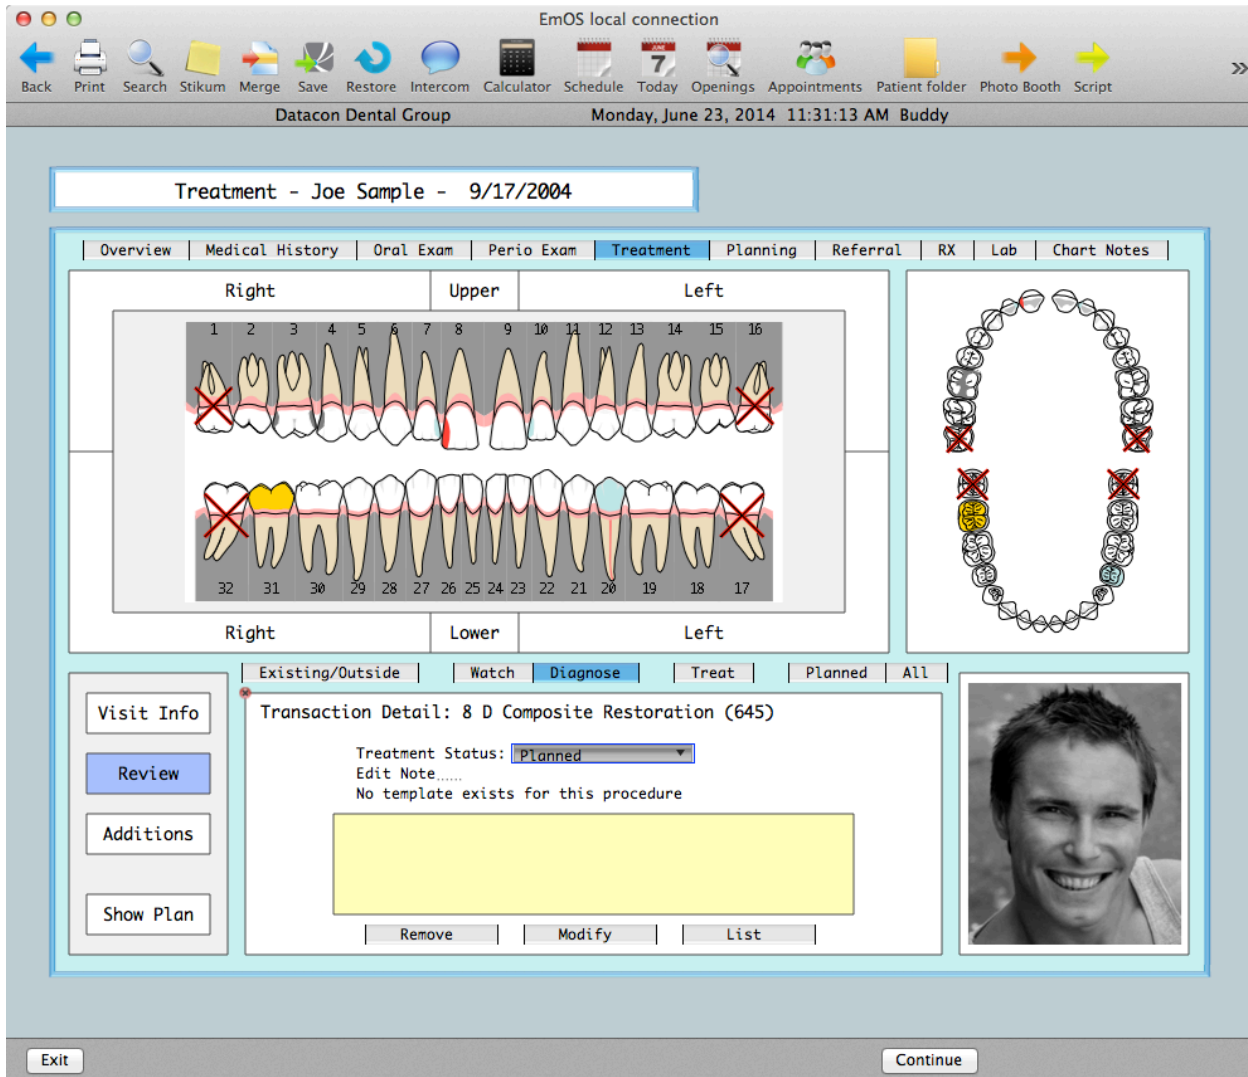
EmOS local connection

Back Print Search Stikum Merge Save Restore Intercom Calculator Schedule Today Openings Appointments Patient folder Photo Booth Script »

Datacon Dental Group Monday, June 23, 2014 11:31:13 AM Buddy

Treatment - Joe Sample - 9/17/2004

Overview | Medical History | Oral Exam | Perio Exam | Treatment | Planning | Referral | RX | Lab | Chart Notes

Right | Upper | Left

1 2 3 4 5 6 7 8 9 10 11 12 13 14 15 16

32 31 30 29 28 27 26 25 24 23 22 21 20 19 18 17

Right | Lower | Left

Existing/Outside | Watch | Diagnose | Treat | Planned | All

Visit Info

Review

Additions

Show Plan

Transaction Detail: 8 D Composite Restoration (645)

Treatment Status: Planned

Edit Note......

No template exists for this procedure

Remove | Modify | List

Exit

Continue